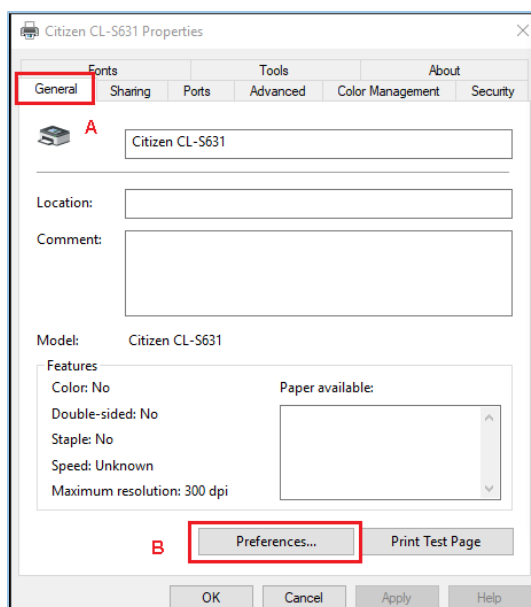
Citizen CL-S631 Properties

Fonts
Tools
About
General
Sharing
Ports
Advanced
Color Management
Security

A

Citizen CL-S631

Location:

Comment:

Model: Citizen CL-S631

Features
Color: No
Double-sided: No
Staple: No
Speed: Unknown
Maximum resolution: 300 dpi

Paper available:

B

Preferences...

Print Test Page

OK
Cancel
Apply
Help